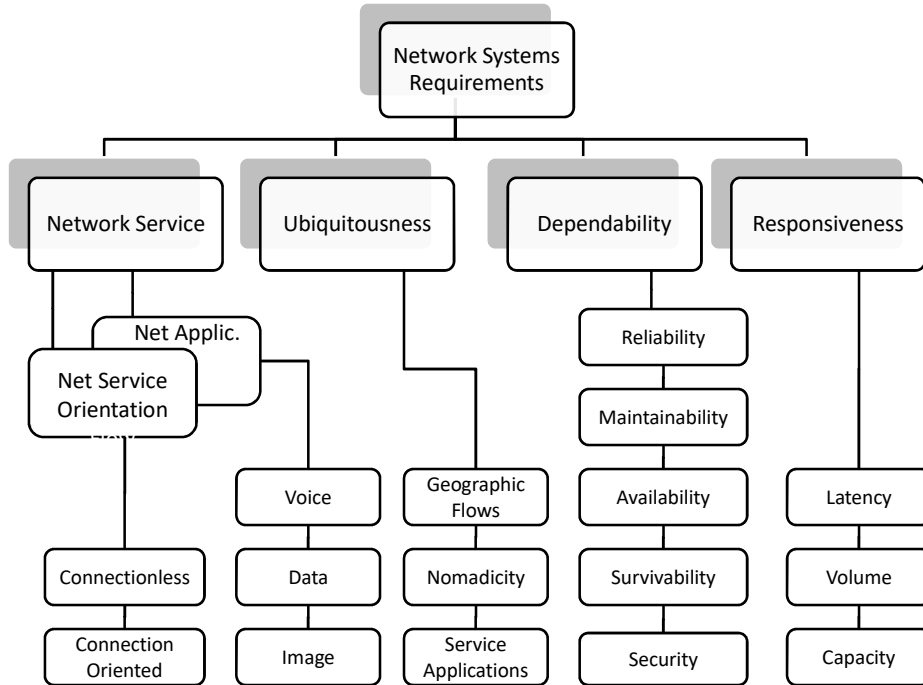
Network Systems Requirements

Network Service

Ubiquitousness

Dependability

Responsiveness

Net Applic.

Net Service Orientation

Reliability

Maintainability

Voice

Data

Image

Geographic Flows

Nomadicity

Service Applications

Availability

Survivability

Security

Latency

Volume

Capacity

Connectionless

Connection Oriented